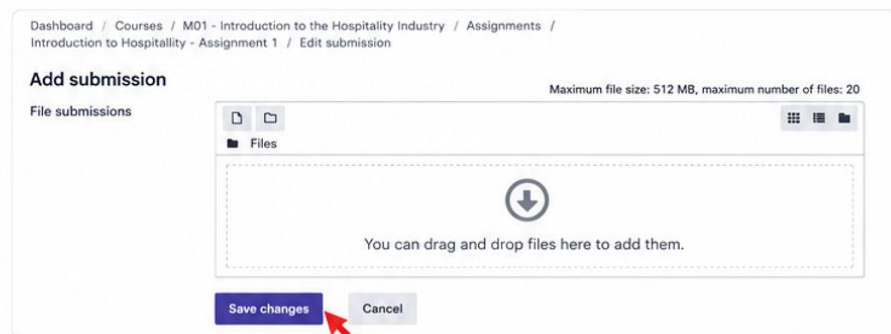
Dashboard / Courses / M01 - Introduction to the Hospitality Industry / Assignments / Introduction to Hospitallity - Assignment 1 / Edit submission

Add submission

Maximum file size: 512 MB, maximum number of files: 20

File submissions

Files

You can drag and drop files here to add them.

Save changes

Cancel